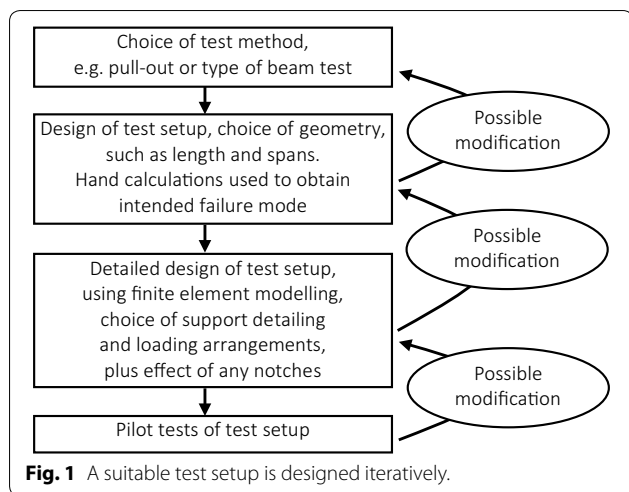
Choice of test method, e.g. pull-out or type of beam test

Possible modification

Design of test setup, choice of geometry, such as length and spans. Hand calculations used to obtain intended failure mode

Possible modification

Detailed design of test setup, using finite element modelling, choice of support detailing and loading arrangements, plus effect of any notches

Possible modification

Pilot tests of test setup

**Fig. 1** A suitable test setup is designed iteratively.